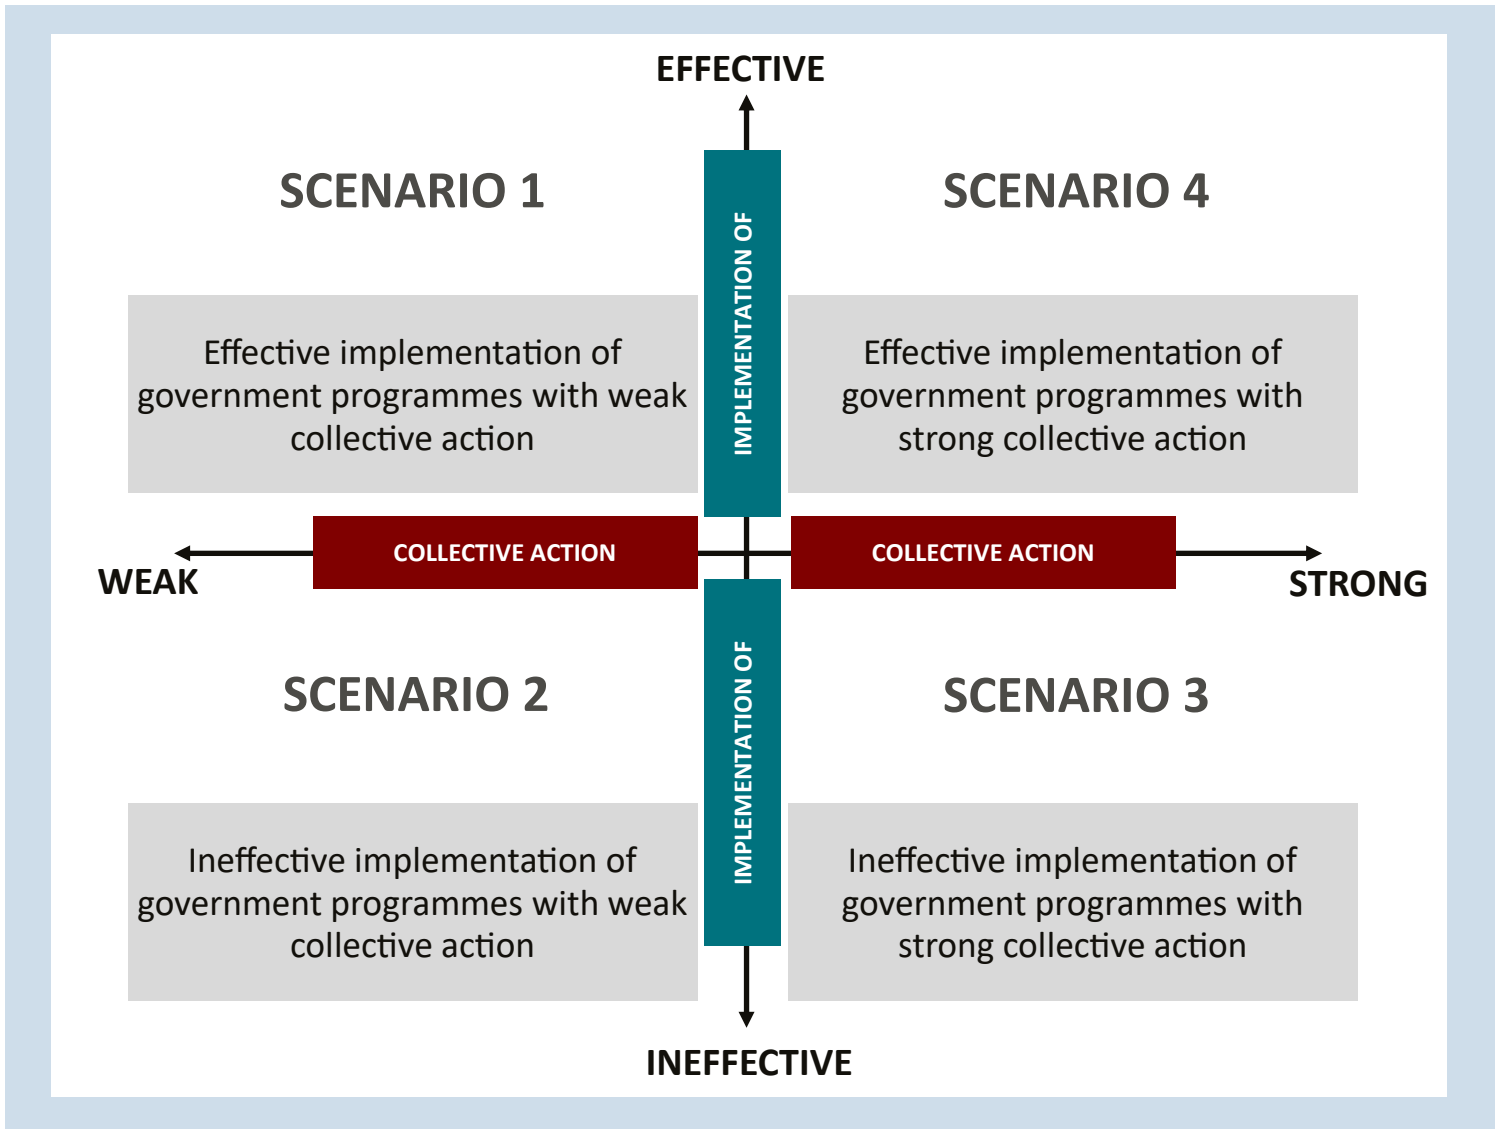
EFFECTIVE

SCENARIO 1

Effective implementation of government programmes with weak collective action

IMPLEMENTATION OF

SCENARIO 4

Effective implementation of government programmes with strong collective action

WEAK

COLLECTIVE ACTION

COLLECTIVE ACTION

STRONG

SCENARIO 2

Ineffective implementation of government programmes with weak collective action

IMPLEMENTATION OF

SCENARIO 3

Ineffective implementation of government programmes with strong collective action

INEFFECTIVE